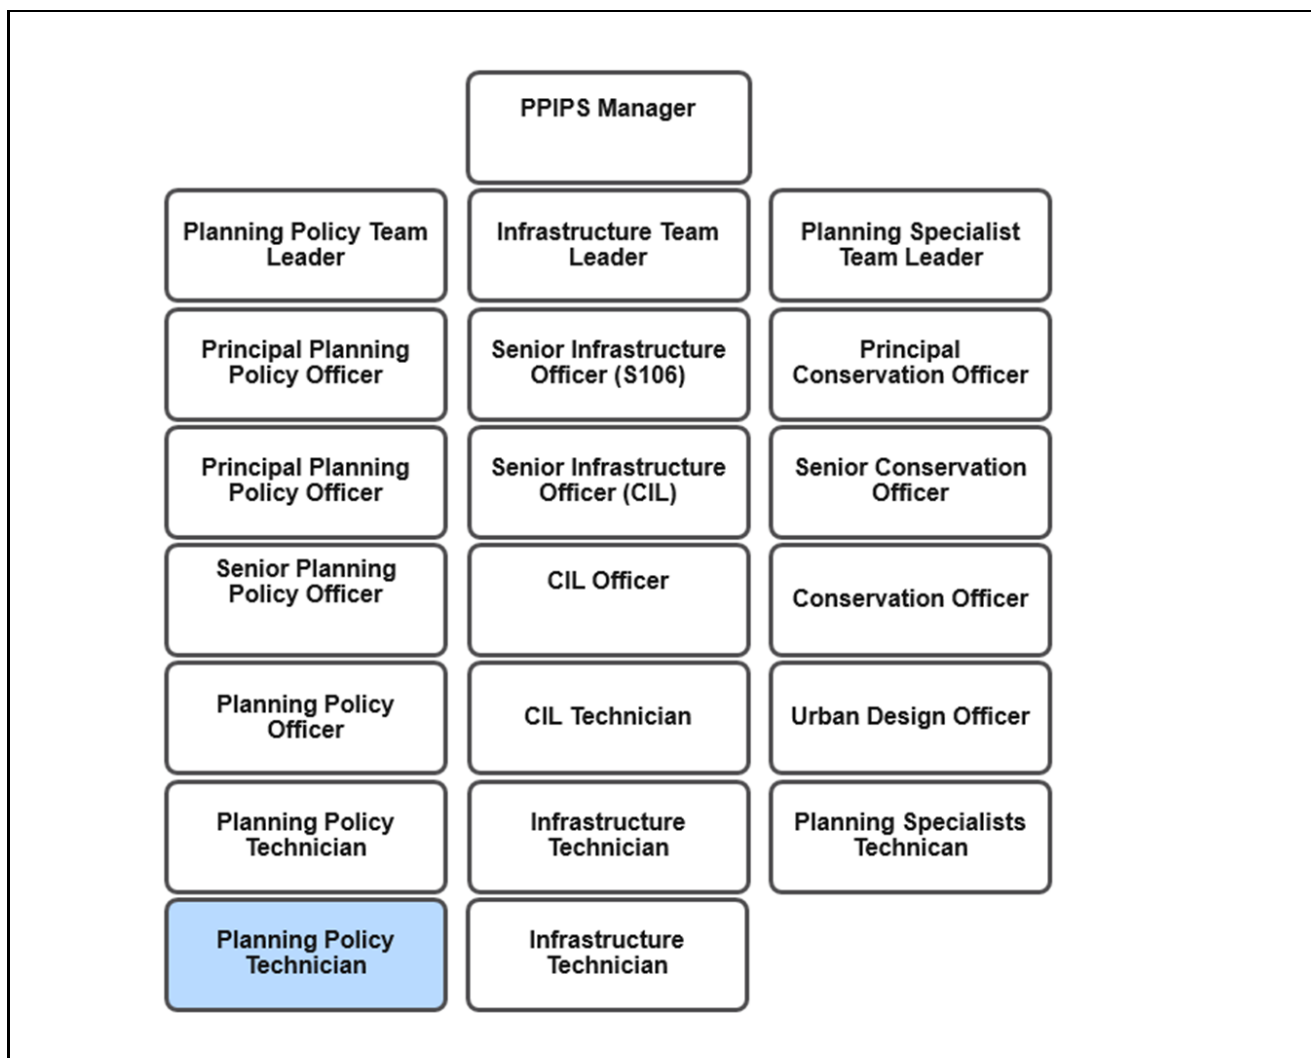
PPIPS Manager

Planning Policy Team Leader

Principal Planning Policy Officer

Principal Planning Policy Officer

Senior Planning Policy Officer

Planning Policy Officer

Planning Policy Technician

Planning Policy Technician

Infrastructure Team Leader

Senior Infrastructure Officer (S106)

Senior Infrastructure Officer (CIL)

CIL Officer

CIL Technician

Infrastructure Technician

Infrastructure Technician

Planning Specialist Team Leader

Principal Conservation Officer

Senior Conservation Officer

Conservation Officer

Urban Design Officer

Planning Specialists Technican